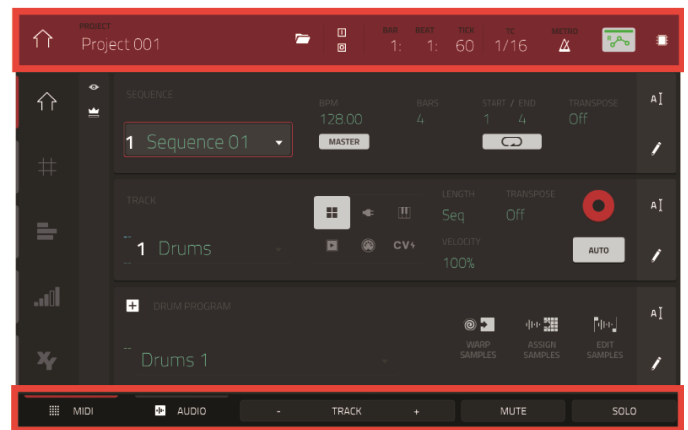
PROJECT
Project 001

BAR 1: BEAT 1: TICK 60 TC 1/16 METRO

SEQUENCE
1 Sequence 01

BPM
128.00
MASTER

BARS
4

START / END
1 4

TRANSPOSE
Off

TRACK
1 Drums

CV

LENGTH
Seq

TRANSPOSE
Off

VELOCITY
100%

AUTO

DRUM PROGRAM
Drums 1

WARP SAMPLES

ASSIGN SAMPLES

EDIT SAMPLES

MIDI
AUDIO
- TRACK +
MUTE
SOLO